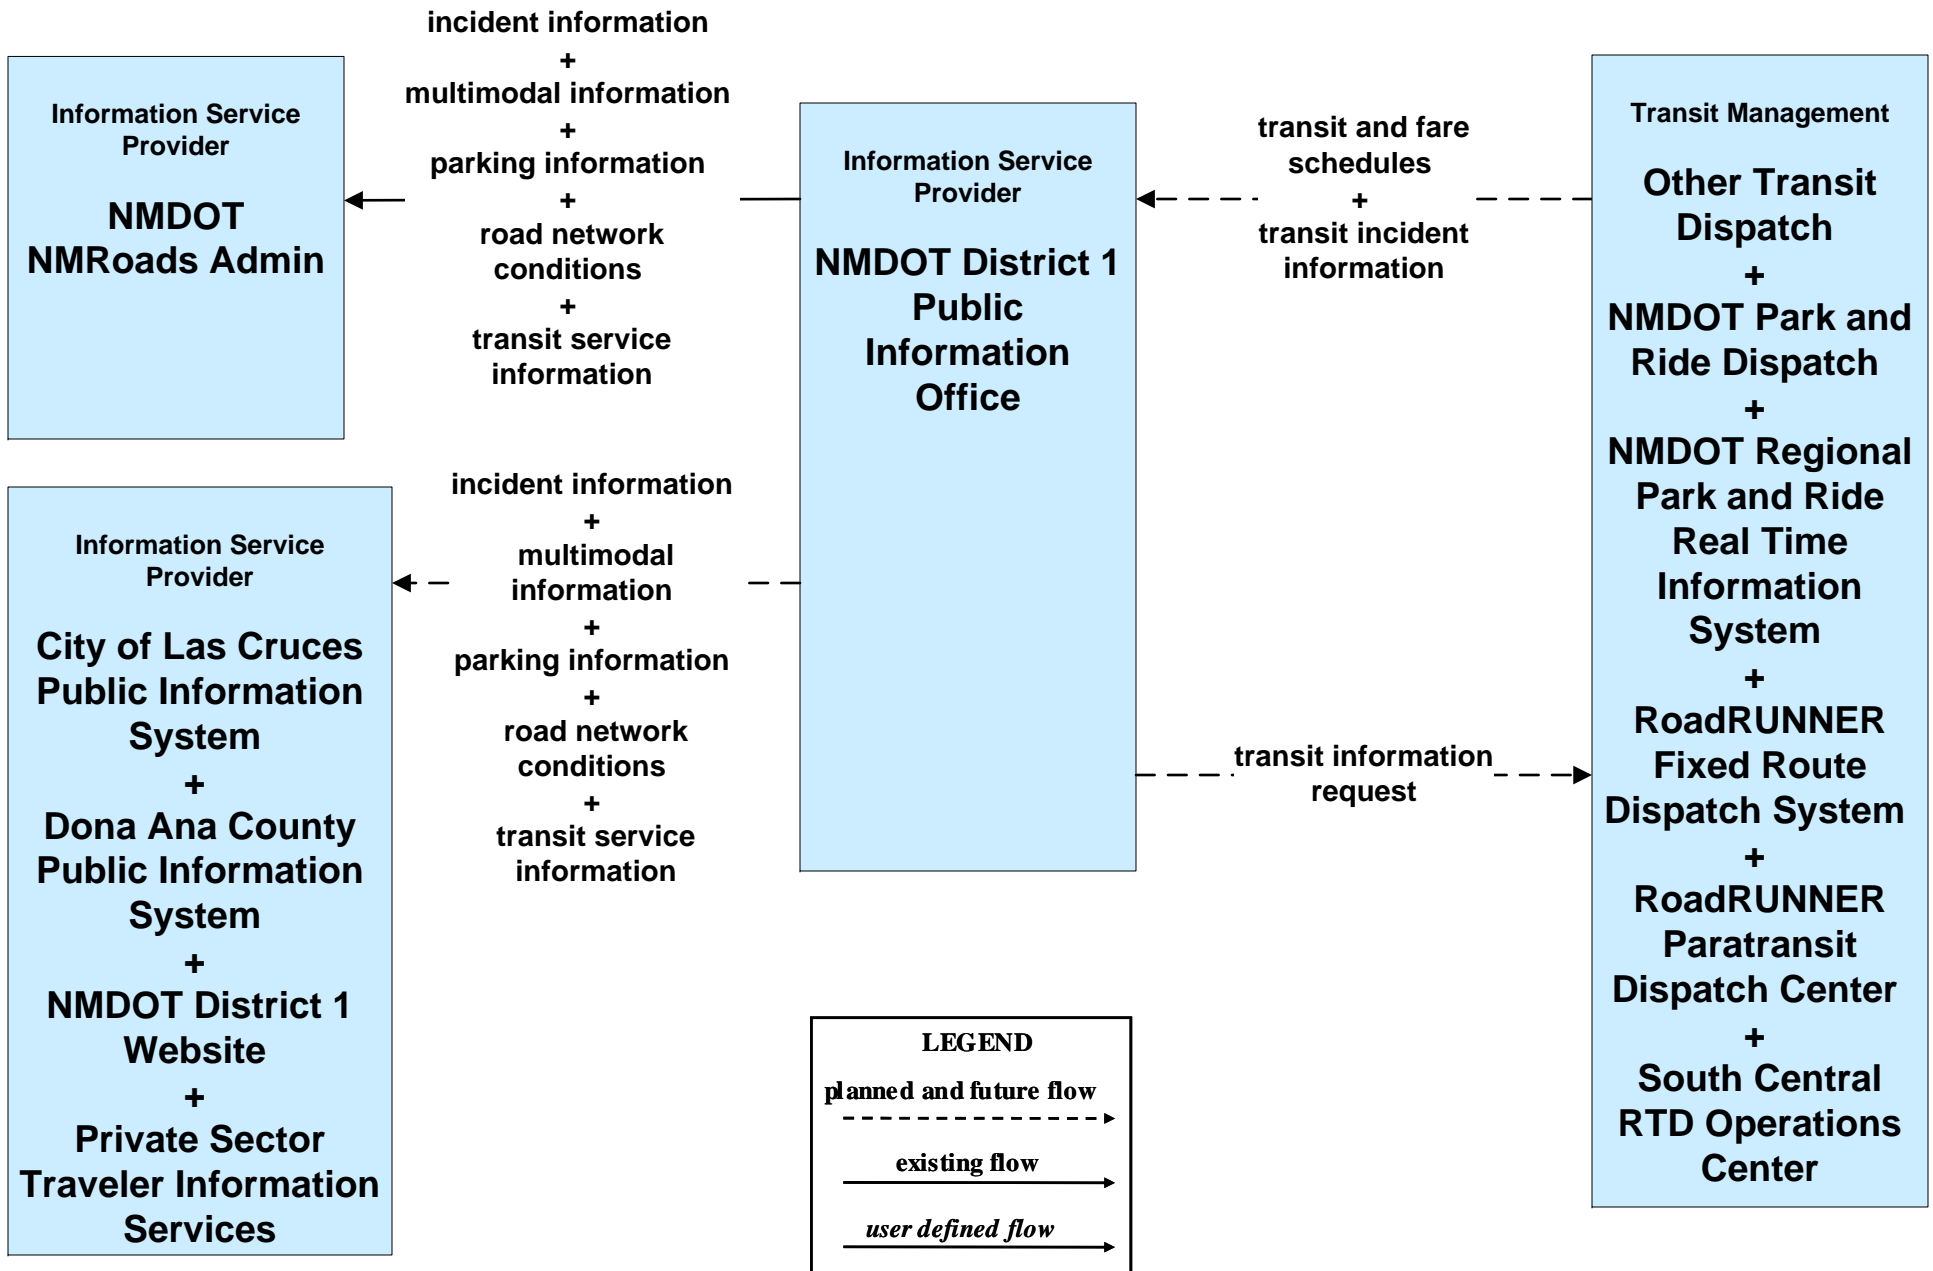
Information Service Provider

NMDOT NMRoads Admin

incident information
+
multimodal information
+
parking information
+
road network conditions
+
transit service information

Information Service Provider

NMDOT District 1 Public Information Office

transit and fare schedules
+
transit incident information

Transit Management

Other Transit Dispatch
+
NMDOT Park and Ride Dispatch
+
NMDOT Regional Park and Ride Real Time Information System
+
RoadRUNNER Fixed Route Dispatch System
+
RoadRUNNER Paratransit Dispatch Center
+
South Central RTD Operations Center

Information Service Provider

City of Las Cruces Public Information System
+
Dona Ana County Public Information System
+
NMDOT District 1 Website
+
Private Sector Traveler Information Services

incident information
+
multimodal information
+
parking information
+
road network conditions
+
transit service information

transit information request

LEGEND
planned and future flow
existing flow
user defined flow